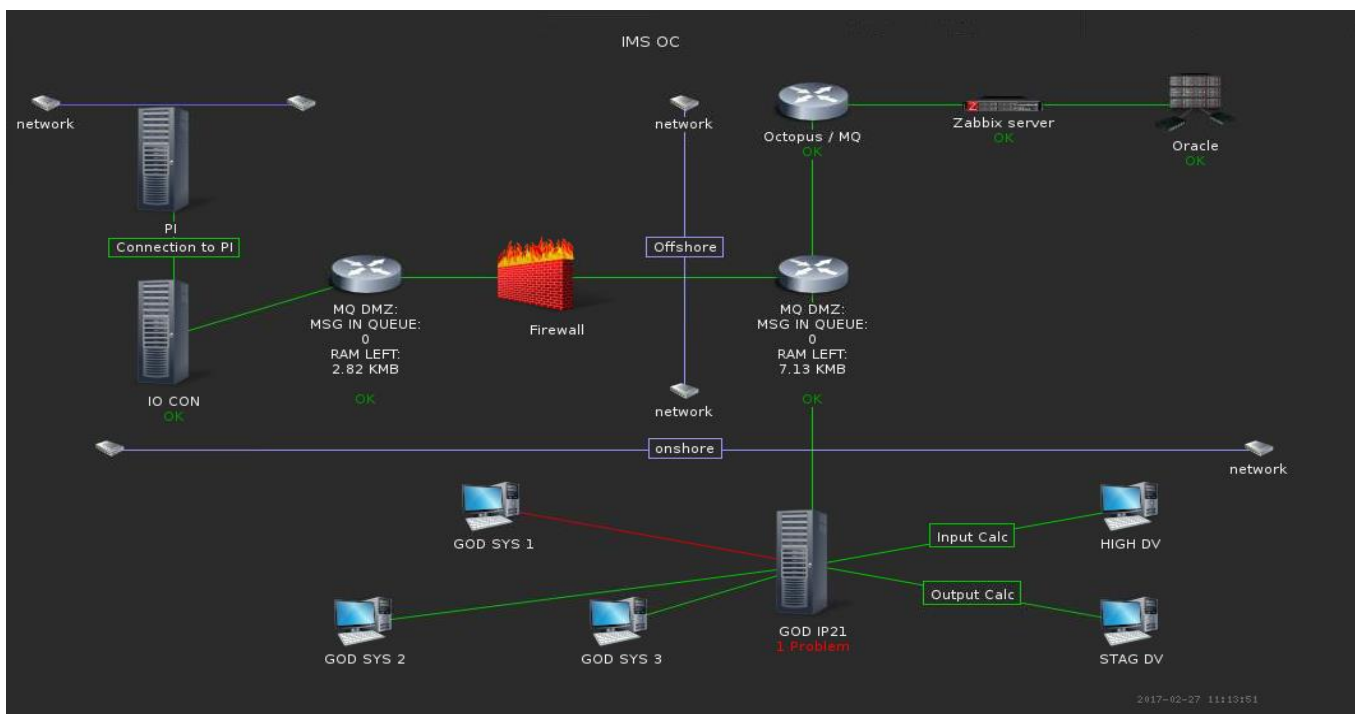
IMS OC

network

PI

Connection to PI

IO CON
OK

MQ DMZ:
MSG IN QUEUE:
0
RAM LEFT:
2.82 KMB

OK

Firewall

network

Offshore

network

Octopus / MQ
OK

Zabbix server
OK

Oracle
OK

MQ DMZ:
MSG IN QUEUE:
0
RAM LEFT:
7.13 KMB

OK

onshore

network

GOD SYS 1

GOD SYS 2

GOD SYS 3

GOD IP21
1 Problem

Input Calc

HIGH DV

Output Calc

STAG DV

2017-02-27 11:13:51